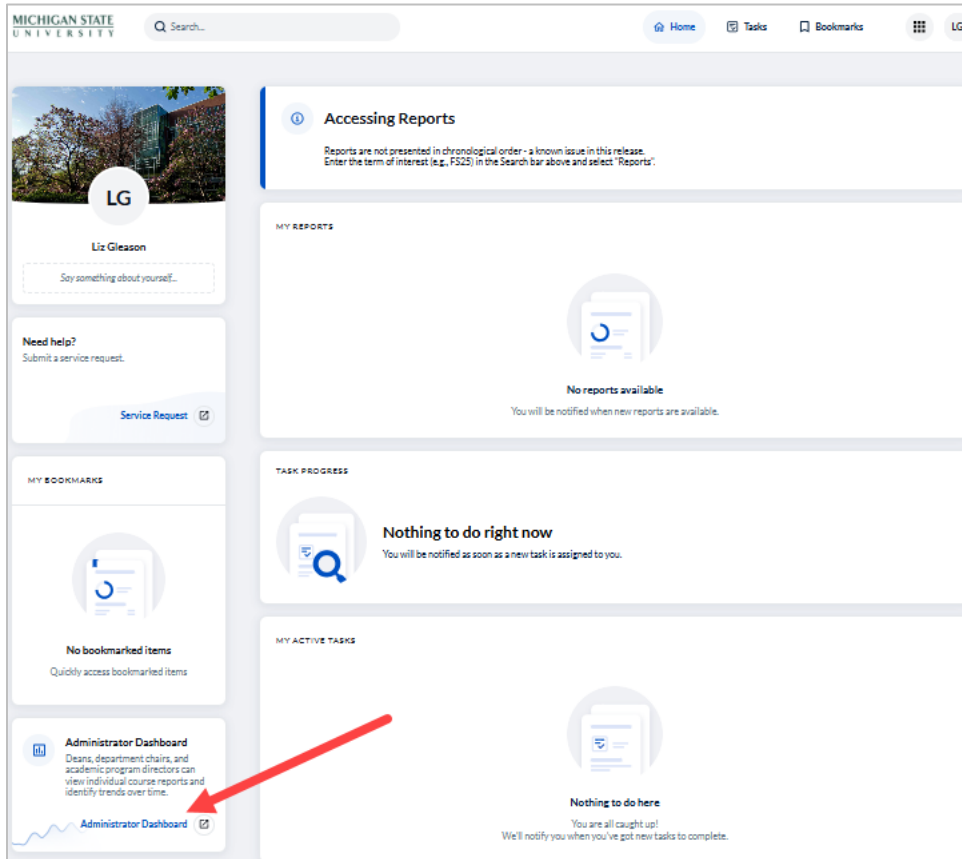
MICHIGAN STATE
UNIVERSITY

Search...

Home
Tasks
Bookmarks
LG

LG
Liz Gleason
Say something about yourself...

Need help?
Submit a service request.
Service Request

MY BOOKMARKS
No bookmarked items
Quickly access bookmarked items

Administrator Dashboard
Deans, department chairs, and academic program directors can view individual course reports and identify trends over time.
Administrator Dashboard

Accessing Reports
Reports are not presented in chronological order - a known issue in this release.
Enter the term of interest (e.g., FS25) in the Search bar above and select "Reports".

MY REPORTS
No reports available
You will be notified when new reports are available.

TASK PROGRESS
Nothing to do right now
You will be notified as soon as a new task is assigned to you.

MY ACTIVE TASKS
Nothing to do here
You are all caught up!
We'll notify you when you've got new tasks to complete.